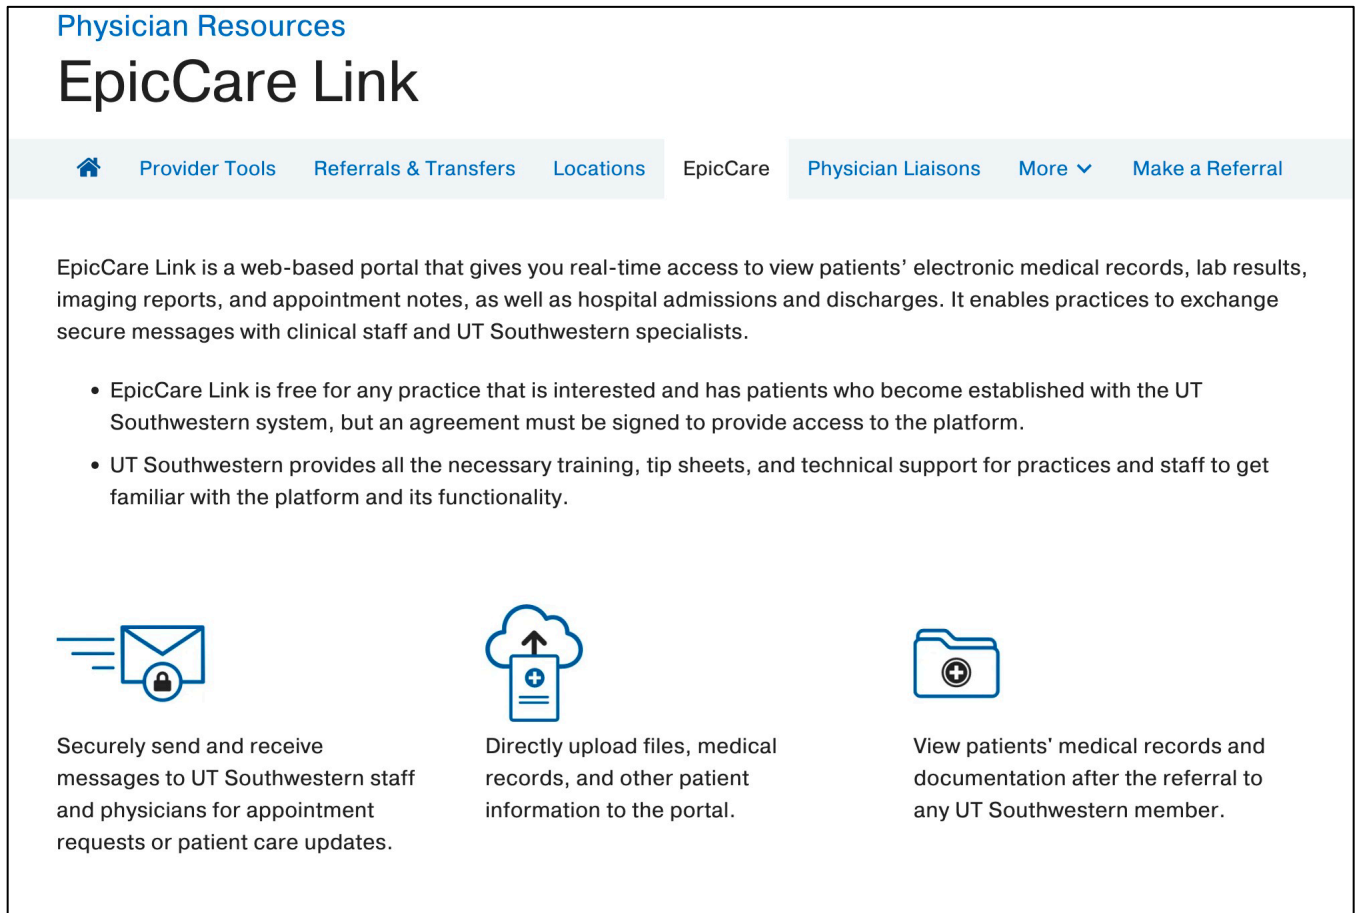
Physician Resources

EpicCare Link

Provider Tools Referrals & Transfers Locations EpicCare Physician Liaisons More Make a Referral

EpicCare Link is a web-based portal that gives you real-time access to view patients' electronic medical records, lab results, imaging reports, and appointment notes, as well as hospital admissions and discharges. It enables practices to exchange secure messages with clinical staff and UT Southwestern specialists.

• EpicCare Link is free for any practice that is interested and has patients who become established with the UT Southwestern system, but an agreement must be signed to provide access to the platform.

• UT Southwestern provides all the necessary training, tip sheets, and technical support for practices and staff to get familiar with the platform and its functionality.

Securely send and receive messages to UT Southwestern staff and physicians for appointment requests or patient care updates.

Directly upload files, medical records, and other patient information to the portal.

View patients' medical records and documentation after the referral to any UT Southwestern member.